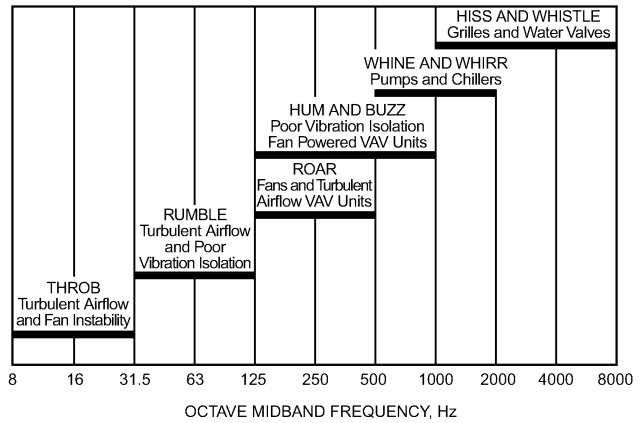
HISS AND WHISTLE
Grilles and Water Valves

WHINE AND WHIRR
Pumps and Chillers

HUM AND BUZZ
Poor Vibration Isolation
Fan Powered VAV Units

ROAR
Fans and Turbulent
Airflow VAV Units

RUMBLE
Turbulent Airflow
and Poor
Vibration Isolation

THROB
Turbulent Airflow
and Fan Instability

8 16 31.5 63 125 250 500 1000 2000 4000 8000

OCTAVE MIDBAND FREQUENCY, Hz